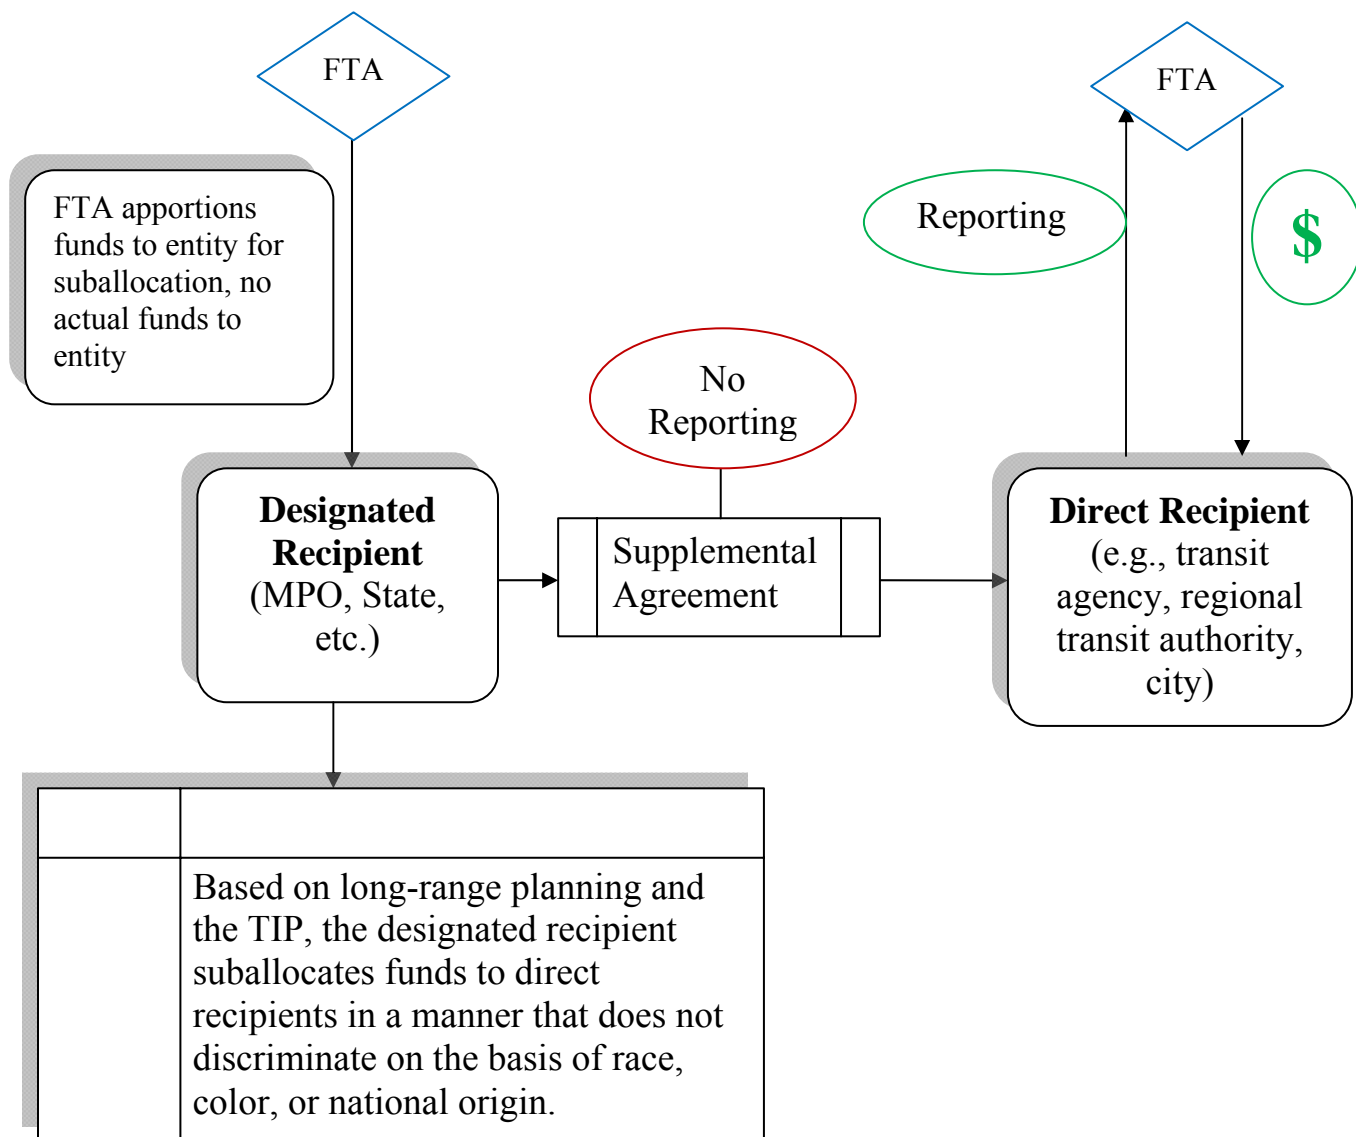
FTA

FTA apportions funds to entity for suballocation, no actual funds to entity

Designated Recipient (MPO, State, etc.)

No Reporting

Supplemental Agreement

FTA

Reporting

$

Direct Recipient (e.g., transit agency, regional transit authority, city)

Based on long-range planning and the TIP, the designated recipient suballocates funds to direct recipients in a manner that does not discriminate on the basis of race, color, or national origin.